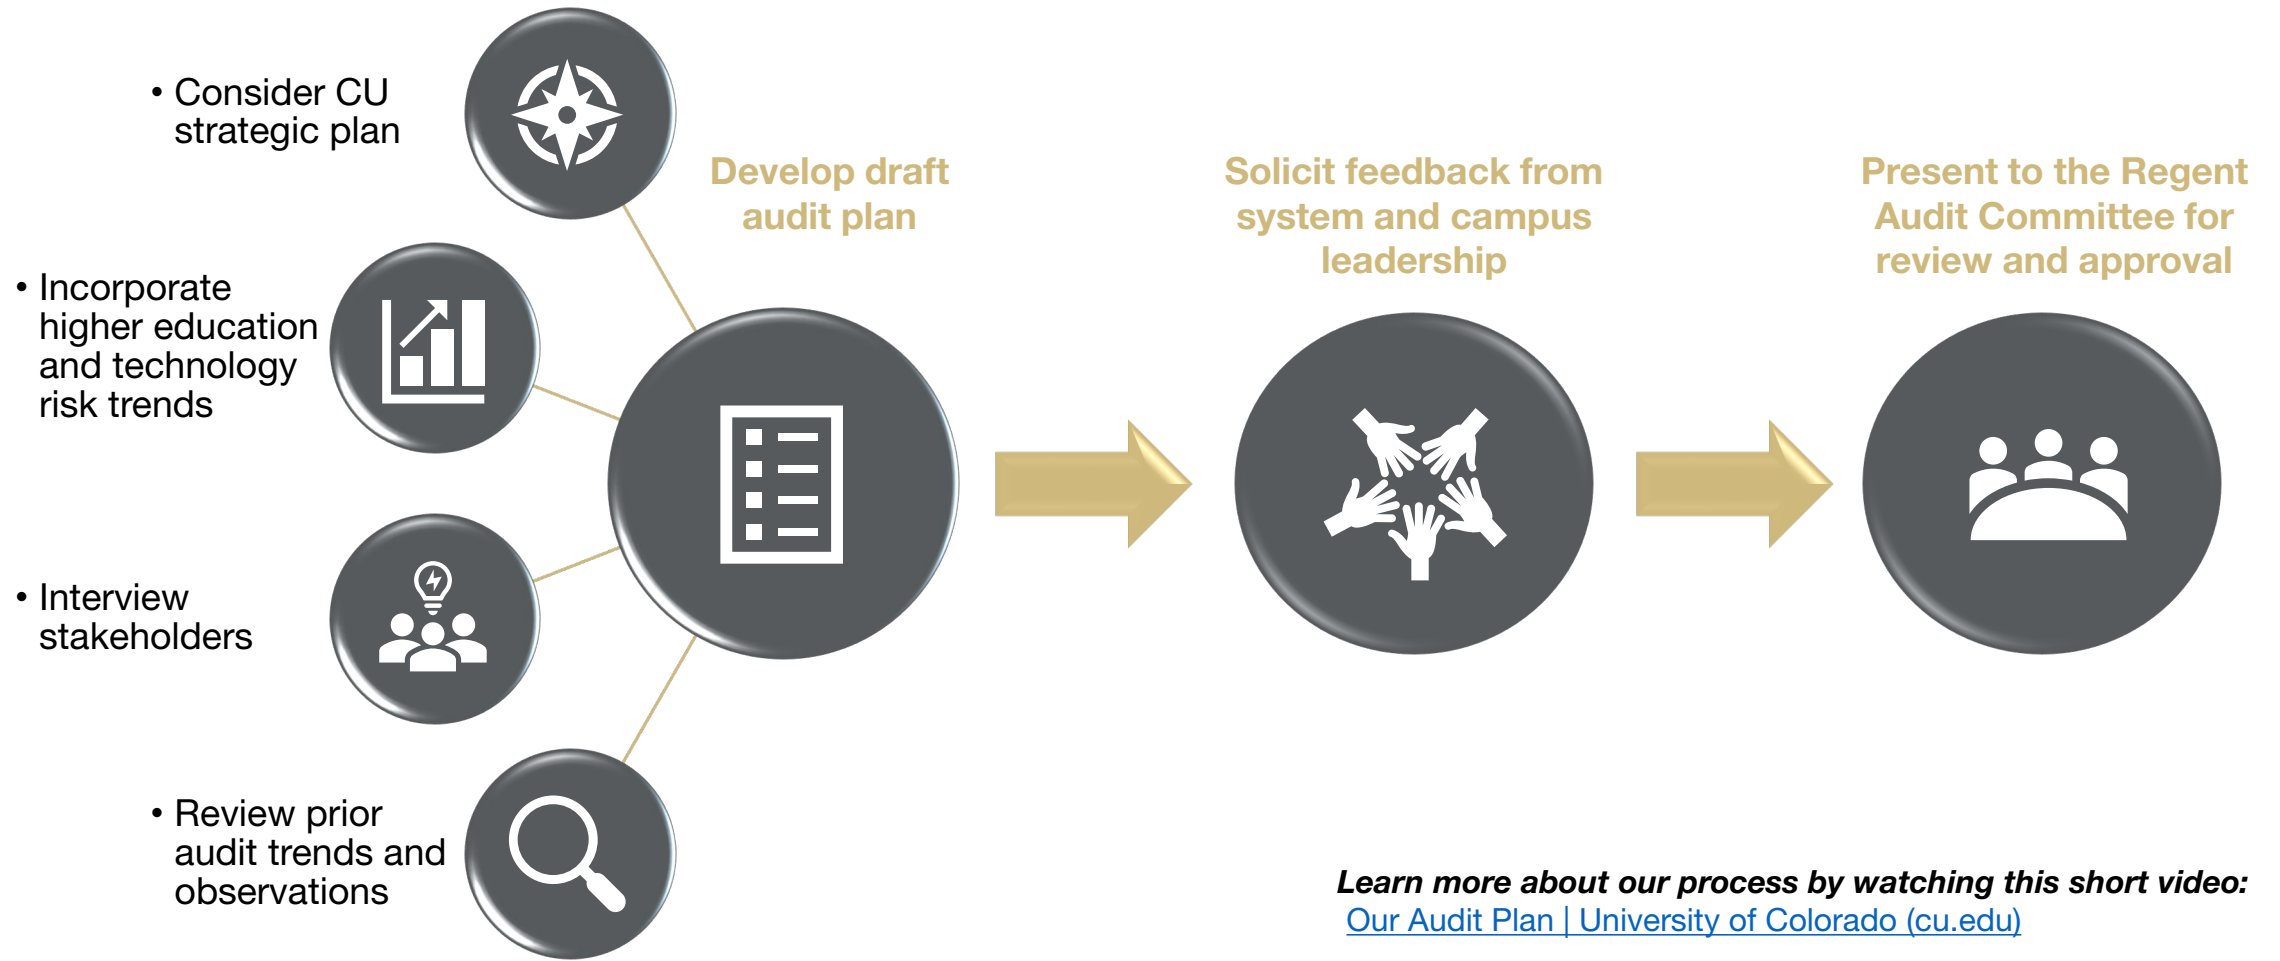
• Consider CU strategic plan

• Incorporate higher education and technology risk trends

• Interview stakeholders

• Review prior audit trends and observations

Develop draft audit plan

Solicit feedback from system and campus leadership

Present to the Regent Audit Committee for review and approval

Learn more about our process by watching this short video:
Our Audit Plan | University of Colorado (cu.edu)